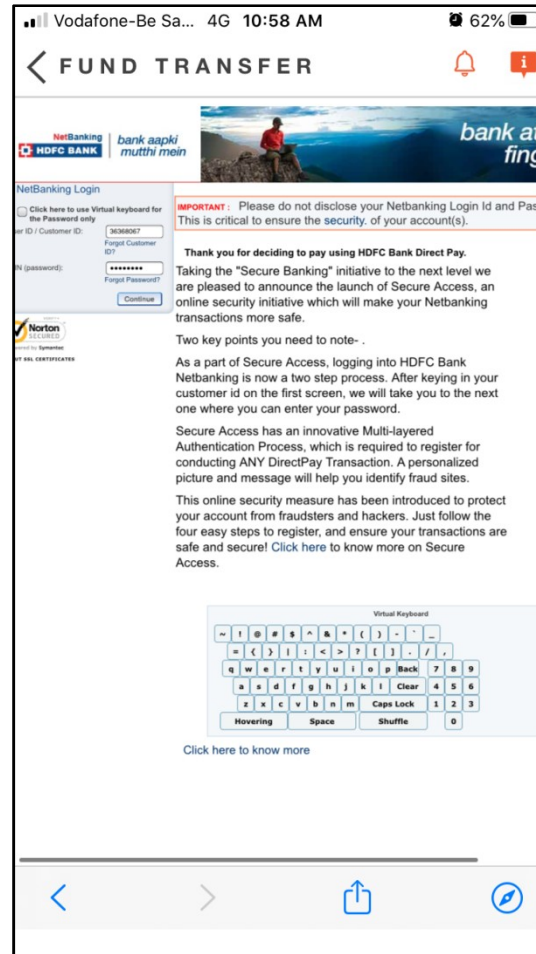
Vodafone-Be Sa... 4G 10:58 AM 62%

FUND TRANSFER

NetBanking HDFC BANK bank aapki mutthi mein

bank a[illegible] fing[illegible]

NetBanking Login

Click here to use Virtual keyboard for the Password only

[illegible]er ID / Customer ID: 36368067

Forgot Customer ID?

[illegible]IN (password): ••••••••

Forgot Password?

Continue

Norton SECURED

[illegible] by Symantec

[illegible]T SSL CERTIFICATES

IMPORTANT: Please do not disclose your Netbanking Login Id and Pas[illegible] This is critical to ensure the security. of your account(s).

Thank you for deciding to pay using HDFC Bank Direct Pay.

Taking the "Secure Banking" initiative to the next level we are pleased to announce the launch of Secure Access, an online security initiative which will make your Netbanking transactions more safe.

Two key points you need to note- .

As a part of Secure Access, logging into HDFC Bank Netbanking is now a two step process. After keying in your customer id on the first screen, we will take you to the next one where you can enter your password.

Secure Access has an innovative Multi-layered Authentication Process, which is required to register for conducting ANY DirectPay Transaction. A personalized picture and message will help you identify fraud sites.

This online security measure has been introduced to protect your account from fraudsters and hackers. Just follow the four easy steps to register, and ensure your transactions are safe and secure! Click here to know more on Secure Access.

Virtual Keyboard

~ ! @ # $ ^ & * ( ) - ` _
= { } | : < > ? [ ] . / ,
q w e r t y u i o p Back 7 8 9
a s d f g h j k l Clear 4 5 6
z x c v b n m Caps Lock 1 2 3
Hovering Space Shuffle 0

Click here to know more